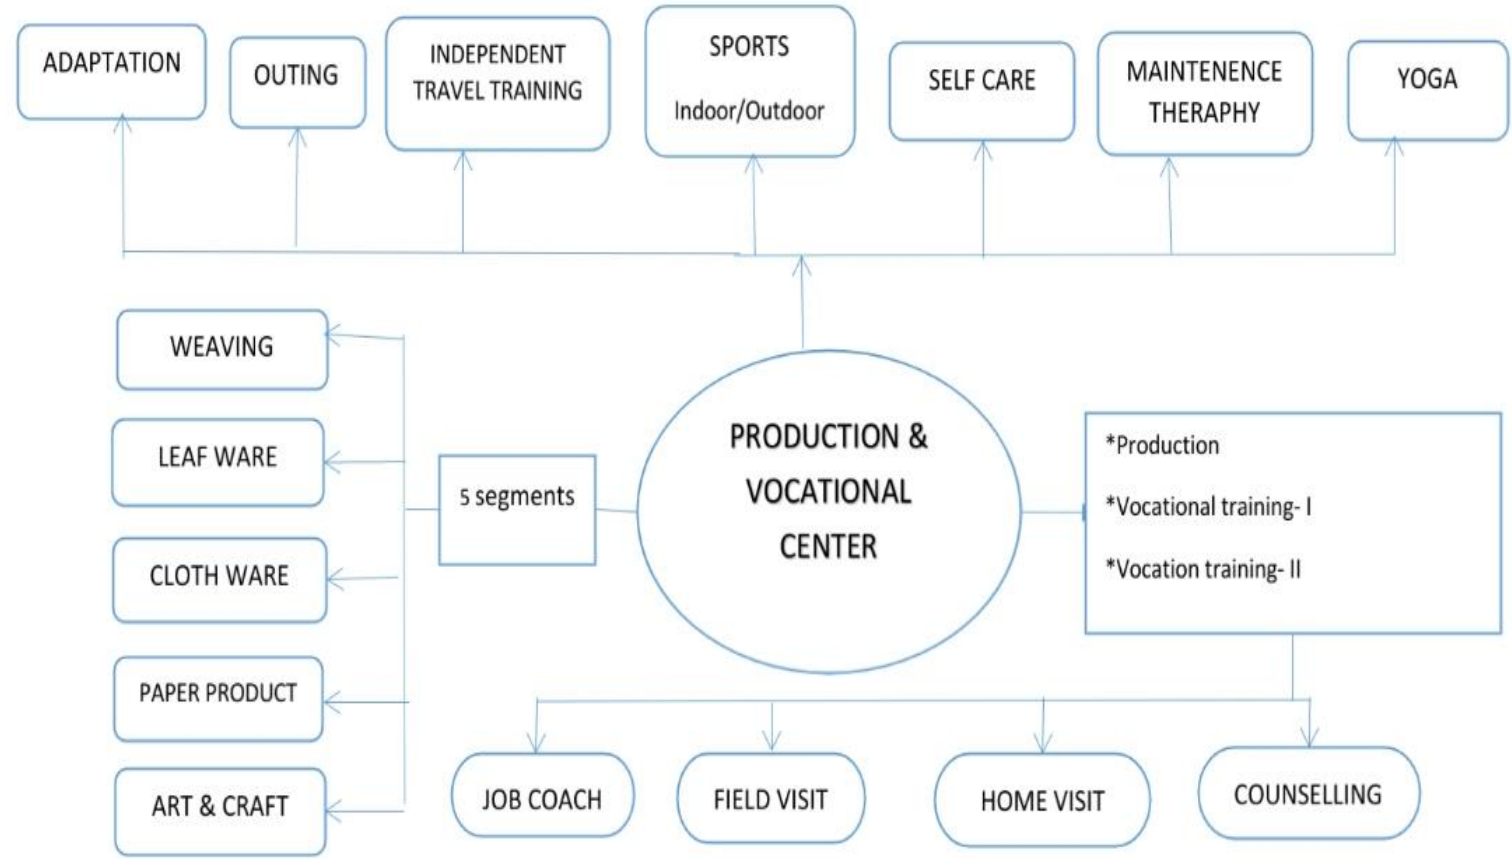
ADAPTATION

OUTING

INDEPENDENT TRAVEL TRAINING

SPORTS

Indoor/Outdoor

SELF CARE

MAINTENENCE THERAPHY

YOGA

WEAVING

LEAF WARE

CLOTH WARE

PAPER PRODUCT

ART & CRAFT

5 segments

PRODUCTION & VOCATIONAL CENTER

*Production

*Vocational training- I

*Vocation training- II

JOB COACH

FIELD VISIT

HOME VISIT

COUNSELLING